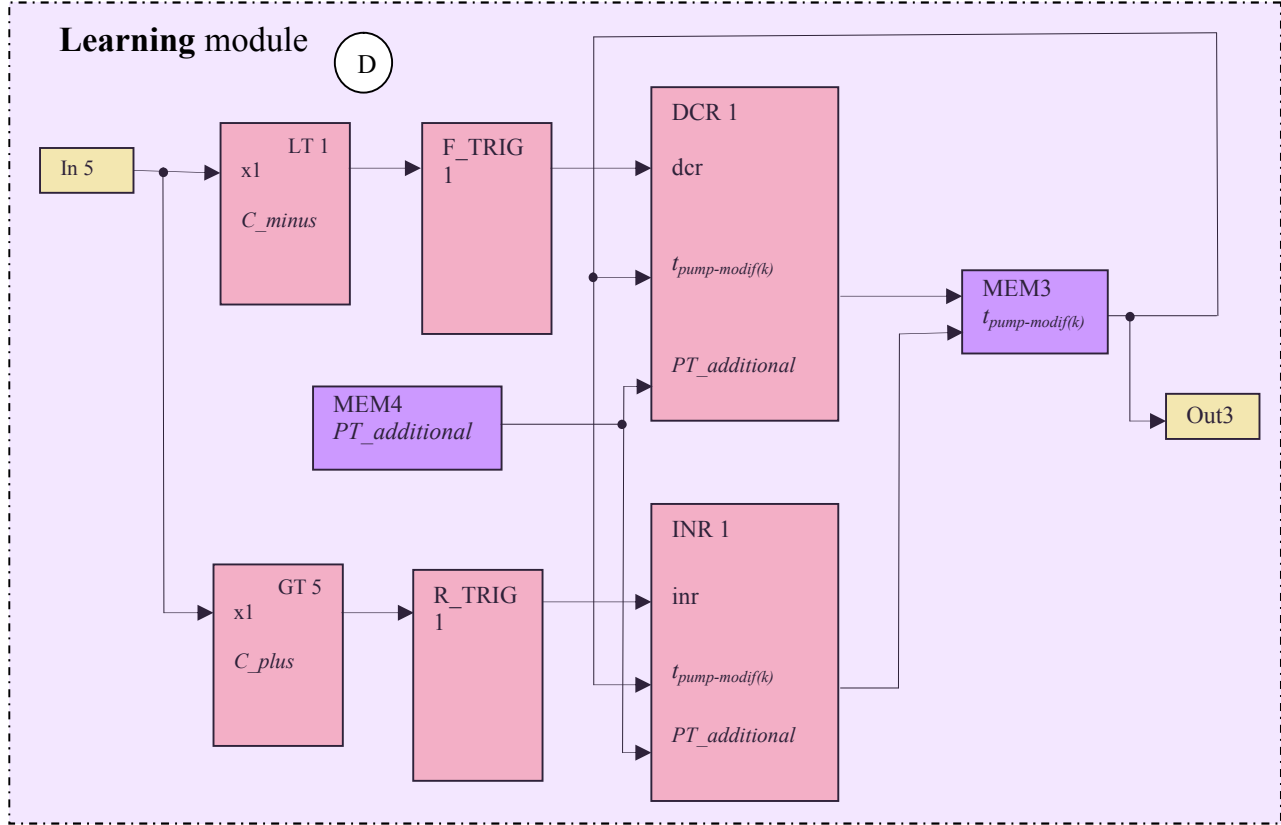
**Learning** module D

In 5

LT 1
x1
*C_minus*

F_TRIG
1

DCR 1
dcr
$t_{pump\text{-}modif(k)}$
*PT_additional*

MEM3
$t_{pump\text{-}modif(k)}$

Out3

MEM4
*PT_additional*

GT 5
x1
*C_plus*

R_TRIG
1

INR 1
inr
$t_{pump\text{-}modif(k)}$
*PT_additional*